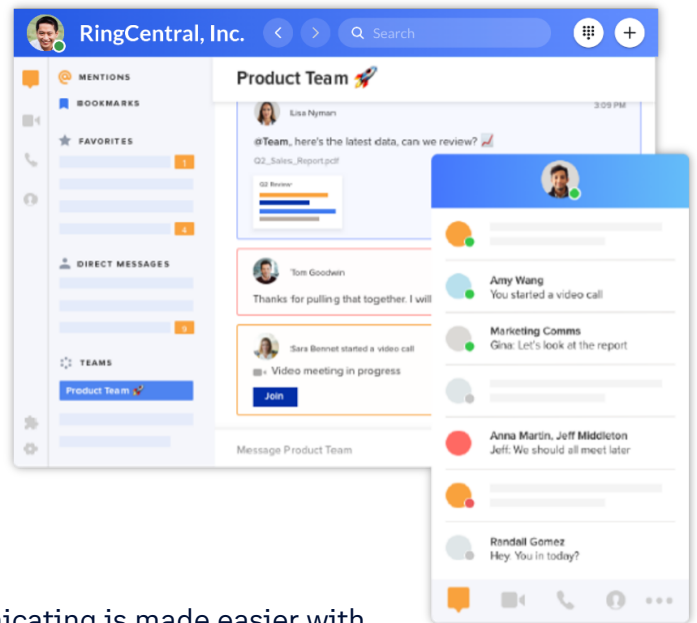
RingCentral, Inc.

Search

MENTIONS

BOOKMARKS

FAVORITES

1

4

DIRECT MESSAGES

9

TEAMS

Product Team 🚀

Product Team 🚀

Lisa Nyman

3:09 PM

@Team, here's the latest data, can we review? 📈

Q2_Sales_Report.pdf

Q2 Review

Tom Goodwin

Thanks for pulling that together. I will

Sara Bennet started a video call

Video meeting in progress

Join

Message Product Team

Amy Wang

You started a video call

Marketing Comms

Gina: Let's look at the report

Anna Martin, Jeff Middleton

Jeff: We should all meet later

Randall Gomez

Hey. You in today?

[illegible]icating is made easier with